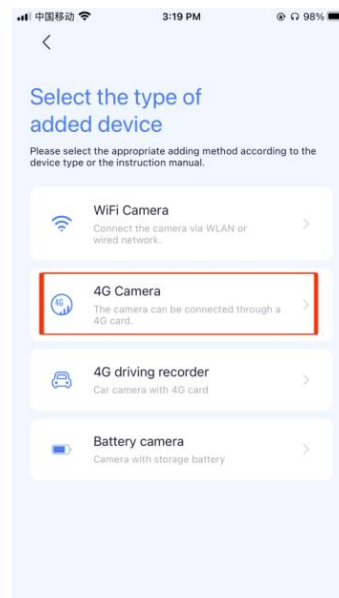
中国移动 3:19 PM 98%

<

Select the type of added device

Please select the appropriate adding method according to the device type or the instruction manual.

WiFi Camera
Connect the camera via WLAN or wired network.

4G Camera
The camera can be connected through a 4G card.

4G driving recorder
Car camera with 4G card

Battery camera
Camera with storage battery